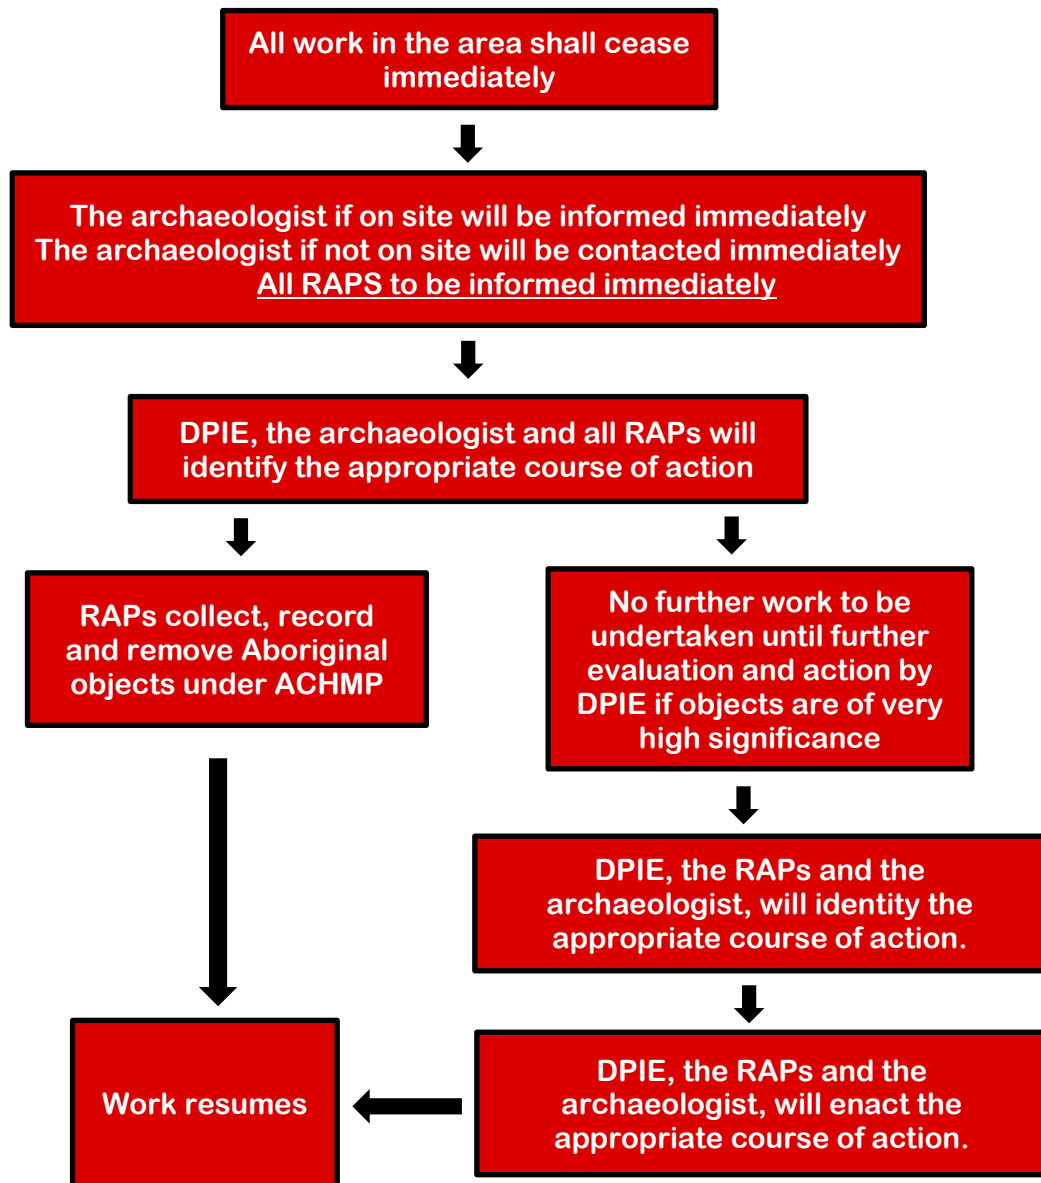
All work in the area shall cease immediately

The archaeologist if on site will be informed immediately
The archaeologist if not on site will be contacted immediately
All RAPS to be informed immediately

DPIE, the archaeologist and all RAPs will identify the appropriate course of action

RAPs collect, record and remove Aboriginal objects under ACHMP

No further work to be undertaken until further evaluation and action by DPIE if objects are of very high significance

DPIE, the RAPs and the archaeologist, will identity the appropriate course of action.

Work resumes

DPIE, the RAPs and the archaeologist, will enact the appropriate course of action.